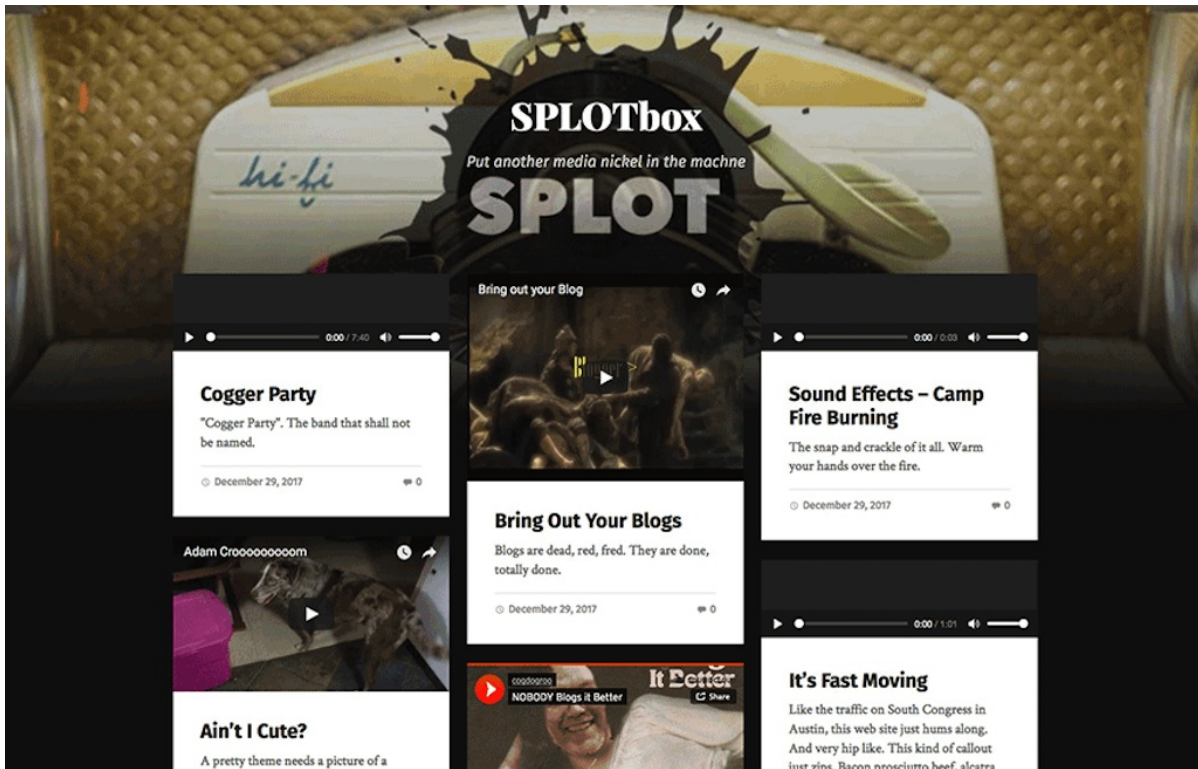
hi-fi

SPLOTbox

Put another media nickel in the machne

SPLOT

0:00 / 7:40

Cogger Party

"Cogger Party". The band that shall not be named.

December 29, 2017 0

Adam Croooooooooom

Ain't I Cute?

A pretty theme needs a picture of a

Bring out your Blog

Bring Out Your Blogs

Blogs are dead, red, fred. They are done, totally done.

December 29, 2017 0

cogdogroo

NOBODY Blogs it Better

It Better

Share

0:00 / 0:03

Sound Effects – Camp Fire Burning

The snap and crackle of it all. Warm your hands over the fire.

December 29, 2017 0

0:00 / 1:01

It's Fast Moving

Like the traffic on South Congress in Austin, this web site just hums along. And very hip like. This kind of callout just zips. Bacon prosciutto beef, alcatra